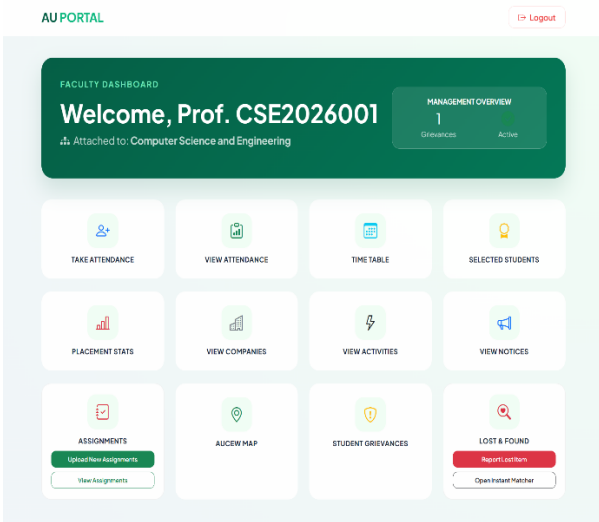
AU PORTAL

Logout

FACULTY DASHBOARD

Welcome, Prof. CSE2026001

Attached to: Computer Science and Engineering

MANAGEMENT OVERVIEW

1
Grievances

Active

TAKE ATTENDANCE

VIEW ATTENDANCE

TIME TABLE

SELECTED STUDENTS

PLACEMENT STATS

VIEW COMPANIES

VIEW ACTIVITIES

VIEW NOTICES

ASSIGNMENTS

Upload New Assignments

View Assignments

AUCEW MAP

STUDENT GRIEVANCES

LOST & FOUND

Report Lost Item

Open Instant Matcher